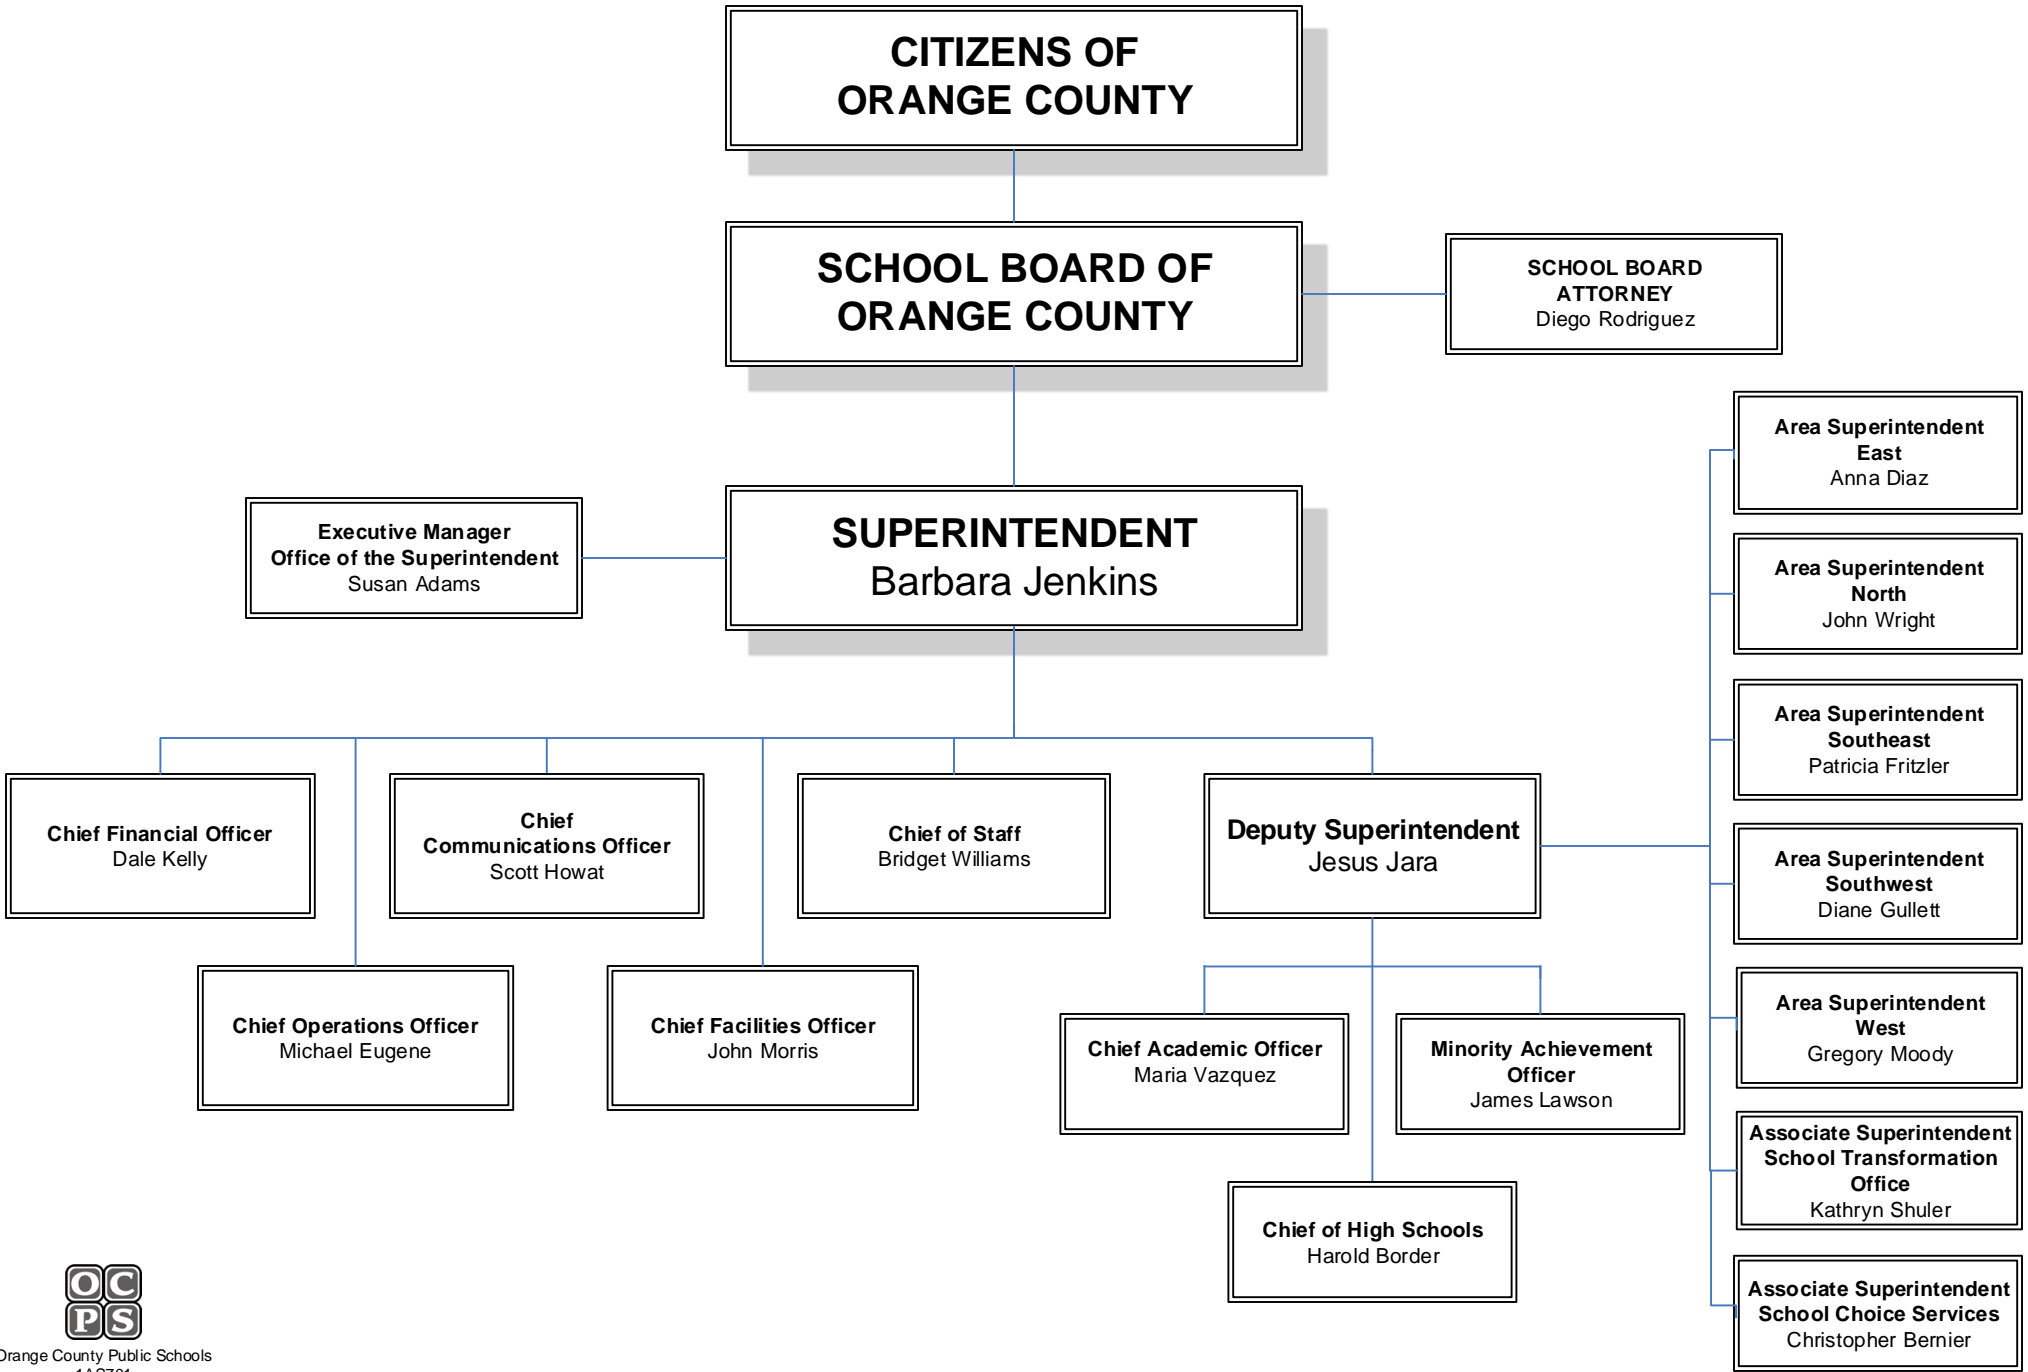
CITIZENS OF ORANGE COUNTY

SCHOOL BOARD OF ORANGE COUNTY

SCHOOL BOARD ATTORNEY
Diego Rodriguez

Executive Manager
Office of the Superintendent
Susan Adams

SUPERINTENDENT
Barbara Jenkins

Area Superintendent
East
Anna Diaz

Area Superintendent
North
John Wright

Area Superintendent
Southeast
Patricia Fritzler

Area Superintendent
Southwest
Diane Gullett

Area Superintendent
West
Gregory Moody

Associate Superintendent
School Transformation Office
Kathryn Shuler

Associate Superintendent
School Choice Services
Christopher Bernier

Chief Financial Officer
Dale Kelly

Chief Communications Officer
Scott Howat

Chief of Staff
Bridget Williams

Deputy Superintendent
Jesus Jara

Chief Operations Officer
Michael Eugene

Chief Facilities Officer
John Morris

Chief Academic Officer
Maria Vazquez

Minority Achievement Officer
James Lawson

Chief of High Schools
Harold Border

OC
PS
Orange County Public Schools
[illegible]